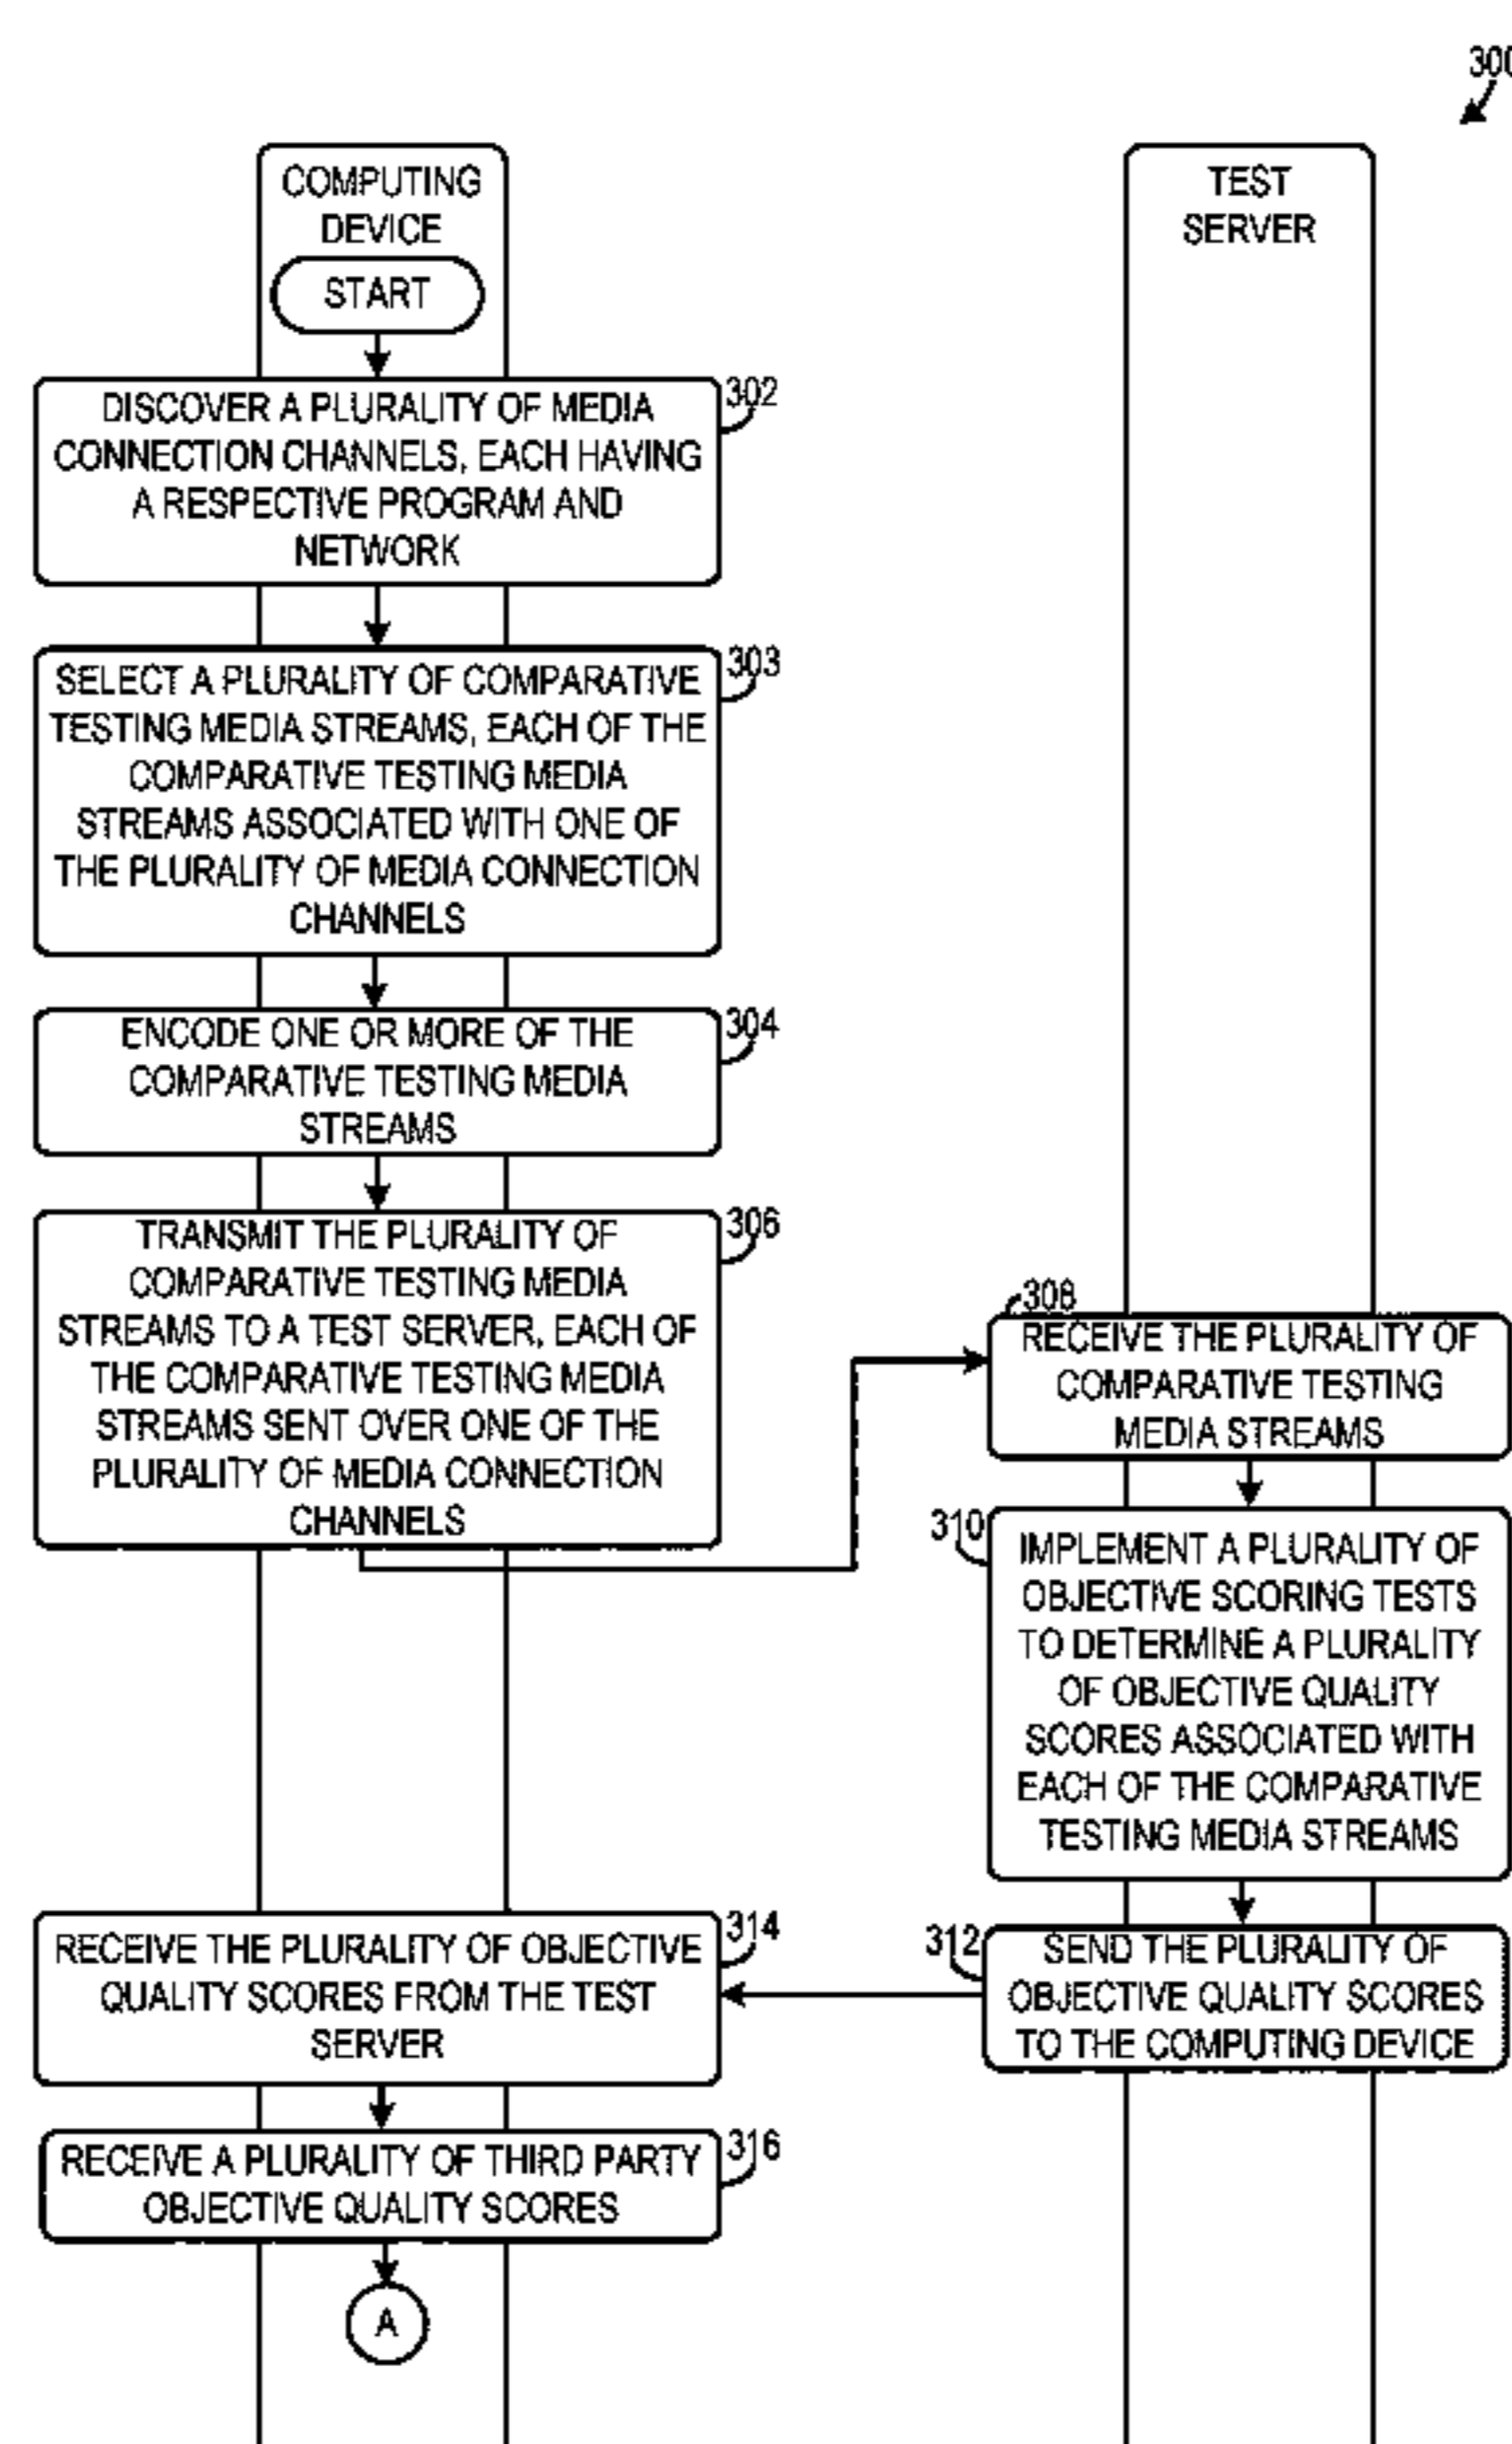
300

COMPUTING DEVICE

TEST SERVER

START

DISCOVER A PLURALITY OF MEDIA CONNECTION CHANNELS, EACH HAVING A RESPECTIVE PROGRAM AND NETWORK

302

SELECT A PLURALITY OF COMPARATIVE TESTING MEDIA STREAMS, EACH OF THE COMPARATIVE TESTING MEDIA STREAMS ASSOCIATED WITH ONE OF THE PLURALITY OF MEDIA CONNECTION CHANNELS

303

ENCODE ONE OR MORE OF THE COMPARATIVE TESTING MEDIA STREAMS

304

TRANSMIT THE PLURALITY OF COMPARATIVE TESTING MEDIA STREAMS TO A TEST SERVER, EACH OF THE COMPARATIVE TESTING MEDIA STREAMS SENT OVER ONE OF THE PLURALITY OF MEDIA CONNECTION CHANNELS

306

308

RECEIVE THE PLURALITY OF COMPARATIVE TESTING MEDIA STREAMS

310

IMPLEMENT A PLURALITY OF OBJECTIVE SCORING TESTS TO DETERMINE A PLURALITY OF OBJECTIVE QUALITY SCORES ASSOCIATED WITH EACH OF THE COMPARATIVE TESTING MEDIA STREAMS

RECEIVE THE PLURALITY OF OBJECTIVE QUALITY SCORES FROM THE TEST SERVER

314

312

SEND THE PLURALITY OF OBJECTIVE QUALITY SCORES TO THE COMPUTING DEVICE

RECEIVE A PLURALITY OF THIRD PARTY OBJECTIVE QUALITY SCORES

316

A